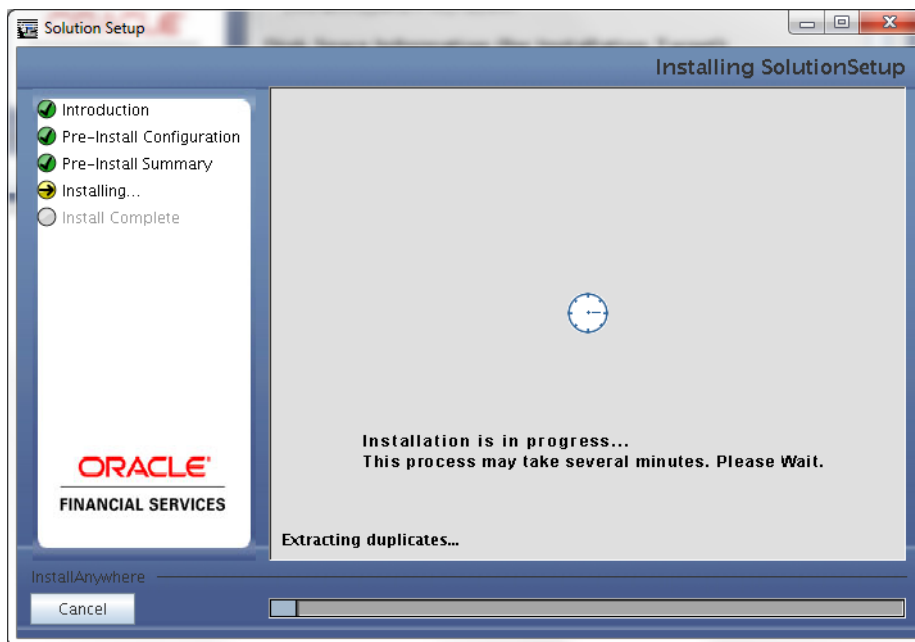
Solution Setup

Installing SolutionSetup

Introduction
Pre-Install Configuration
Pre-Install Summary
Installing...
Install Complete

ORACLE
FINANCIAL SERVICES

Installation is in progress...
This process may take several minutes. Please Wait.

Extracting duplicates...

InstallAnywhere

Cancel